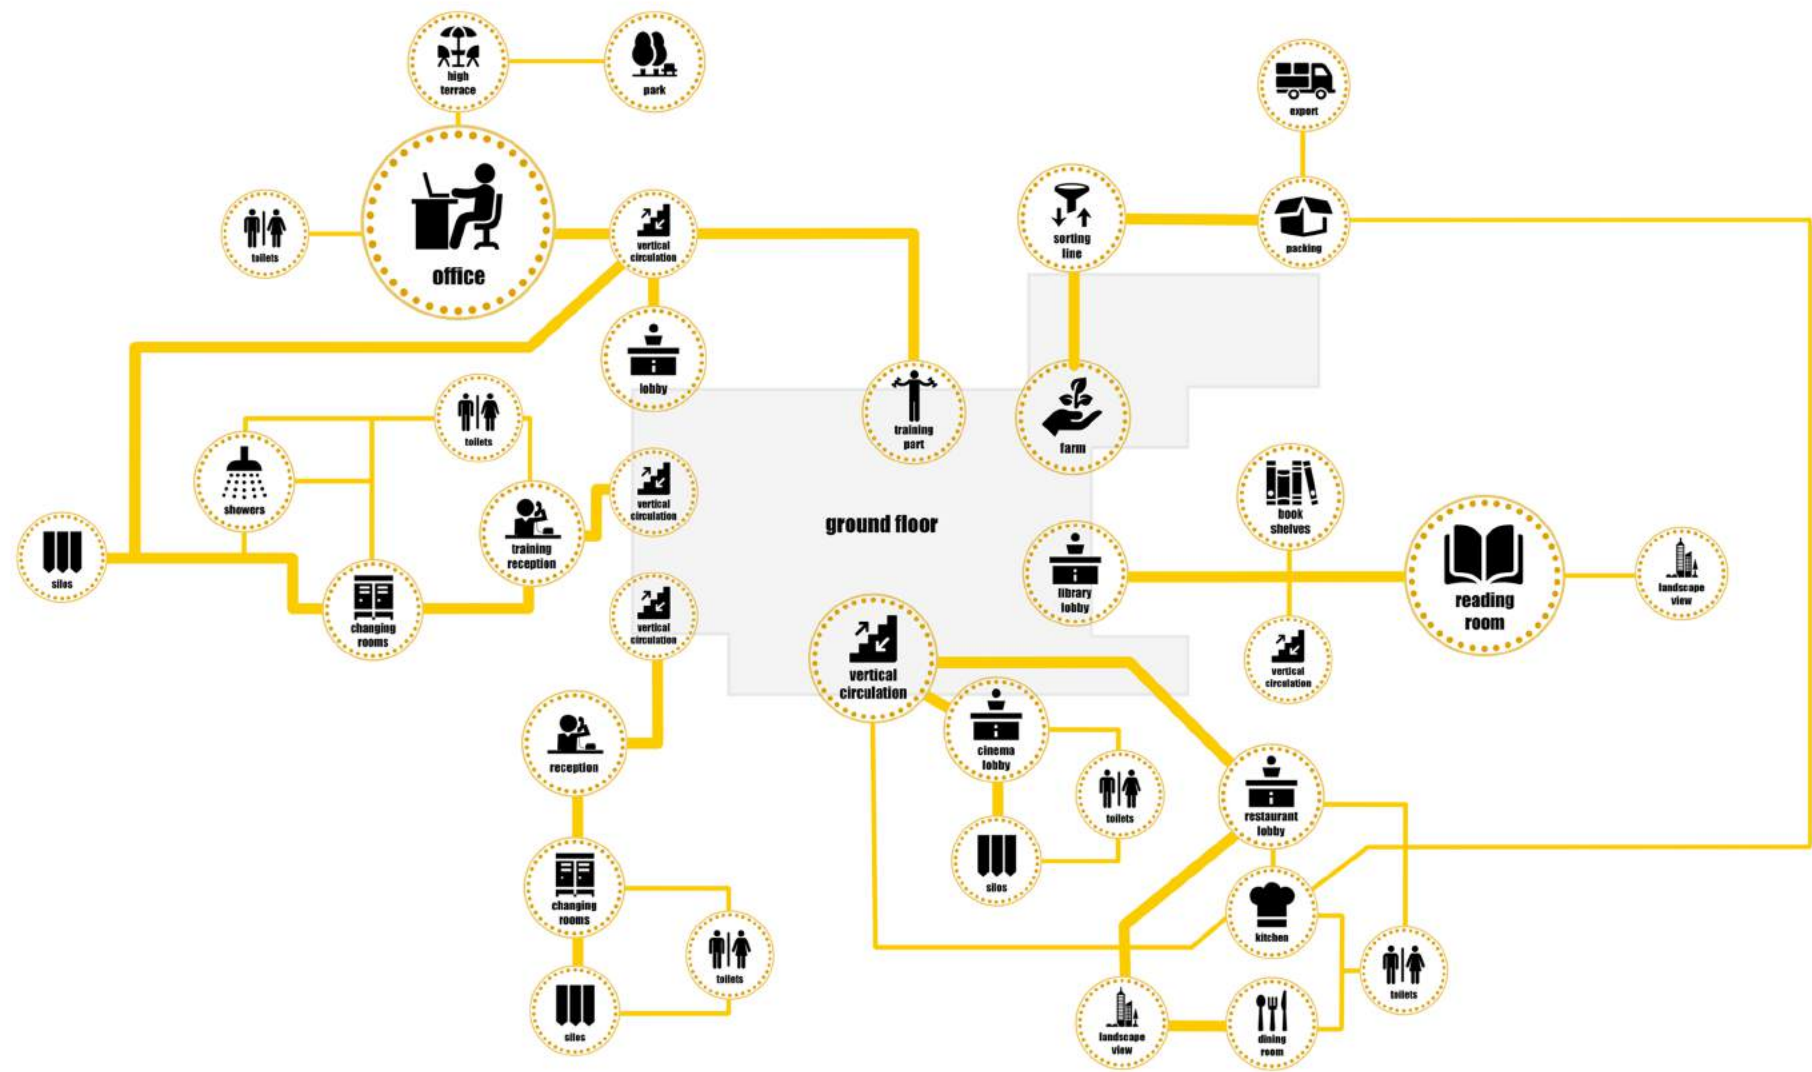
high terrace

park

export

toilets

office

vertical circulation

sorting line

packing

lobby

training part

farm

toilets

showers

vertical circulation

ground floor

book shelves

silos

training reception

library lobby

reading room

landscape view

changing rooms

vertical circulation

vertical circulation

vertical circulation

reception

cinema lobby

toilets

restaurant lobby

silos

changing rooms

kitchen

toilets

toilets

silos

landscape view

dining room